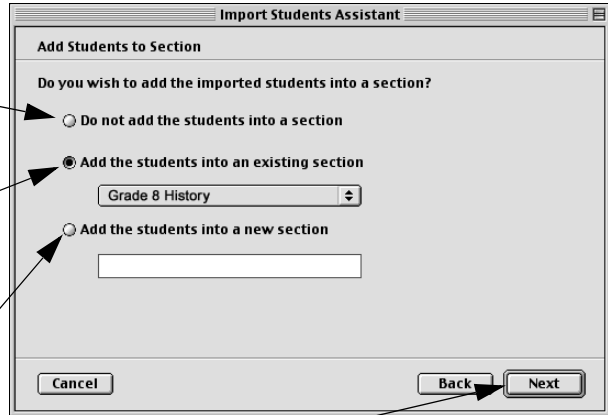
Import Students Assistant

Add Students to Section

Do you wish to add the imported students into a section?

Do not add the students into a section

Add the students into an existing section

Grade 8 History

Add the students into a new section

Cancel

Back

Next